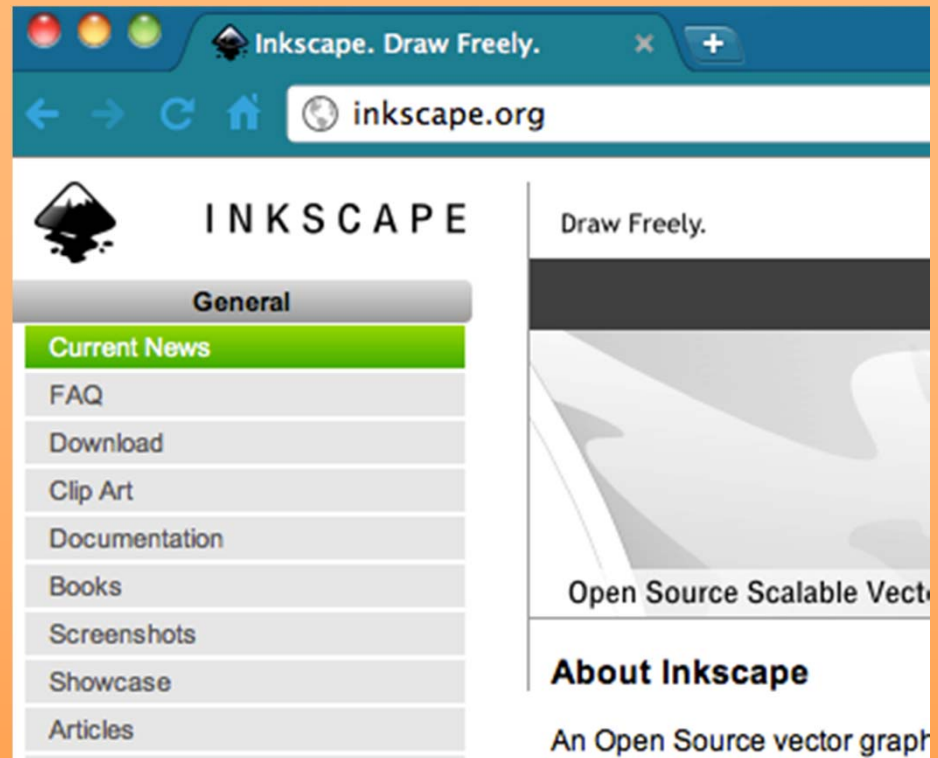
Inkscape. Draw Freely.

+

inkscape.org

INKSCAPE

General

Current News

FAQ

Download

Clip Art

Documentation

Books

Screenshots

Showcase

Articles

Draw Freely.

Open Source Scalable Vect

About Inkscape

An Open Source vector graph